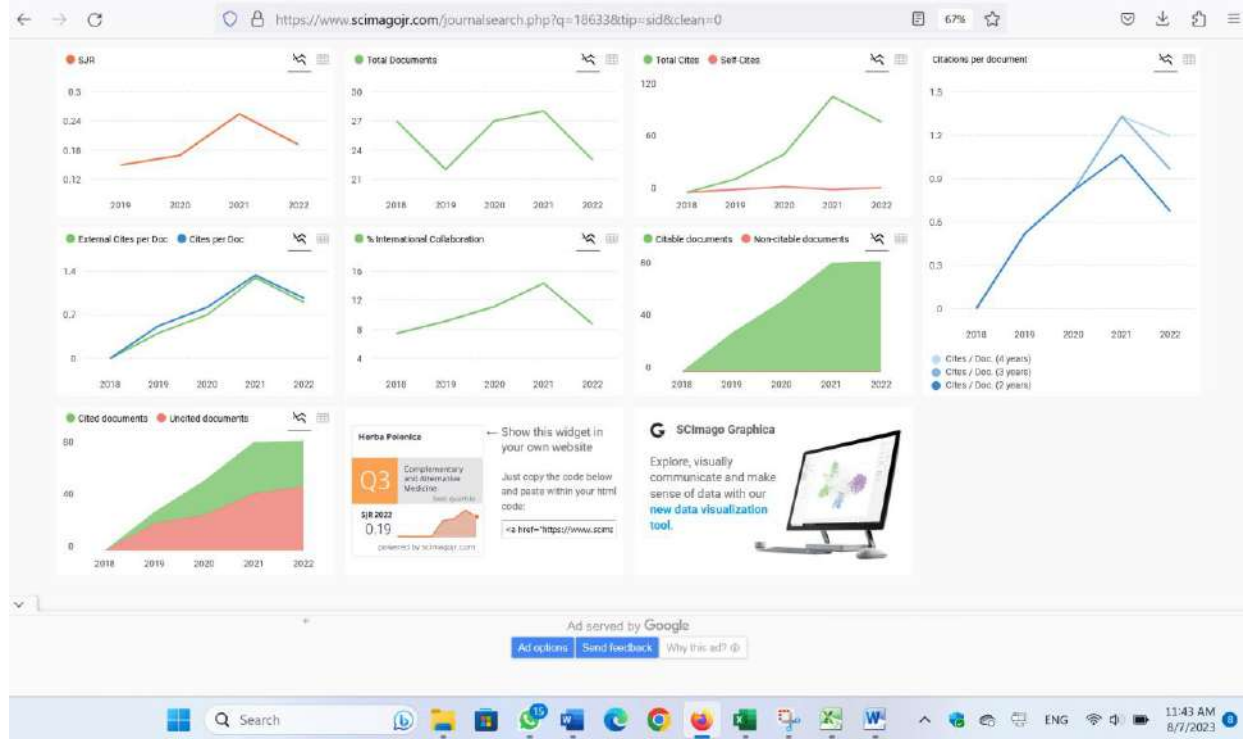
https://www.scimagojr.com/journalsearch.php?q=18633&tip=sid&clean=0

67%

SJR

0.3
0.24
0.18
0.12
2019 2020 2021 2022

Total Documents

30
27
24
21
2018 2019 2020 2021 2022

Total Cites Self-Cites

120
60
0
2018 2019 2020 2021 2022

Citations per document

1.5
1.2
0.9
0.6
0.3
0
2018 2019 2020 2021 2022

Cites / Doc. (4 years)
Cites / Doc. (3 years)
Cites / Doc. (2 years)

External Cites per Doc Cites per Doc

1.4
0.7
0
2018 2019 2020 2021 2022

% International Collaboration

16
12
8
4
2018 2019 2020 2021 2022

Citable documents Non-citable documents

80
40
0
2018 2019 2020 2021 2022

Cited documents Uncited documents

80
40
0
2018 2019 2020 2021 2022

Herba Polonica

Q3

Complementary and Alternative Medicine

best quartile

SJR 2022
0.19

powered by scimagojr.com

← Show this widget in your own website

Just copy the code below and paste within your html code:

<a href="https://www.scimc

SCImago Graphica

Explore, visually communicate and make sense of data with our new data visualization tool.

Ad served by Google

Ad options Send feedback Why this ad?

Search

ENG

11:43 AM
8/7/2023